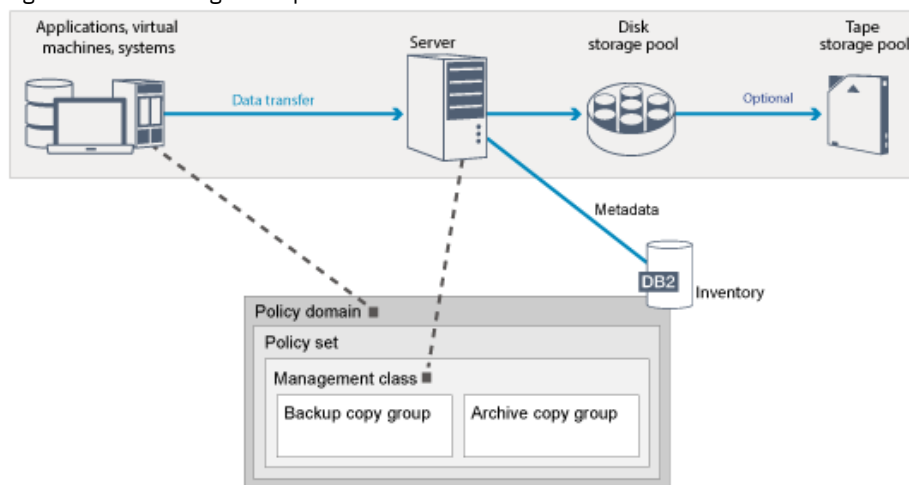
Applications, virtual machines, systems

Server

Disk storage pool

Tape storage pool

Data transfer

Optional

Metadata

DB2

Inventory

Policy domain

Policy set

Management class

Backup copy group

Archive copy group